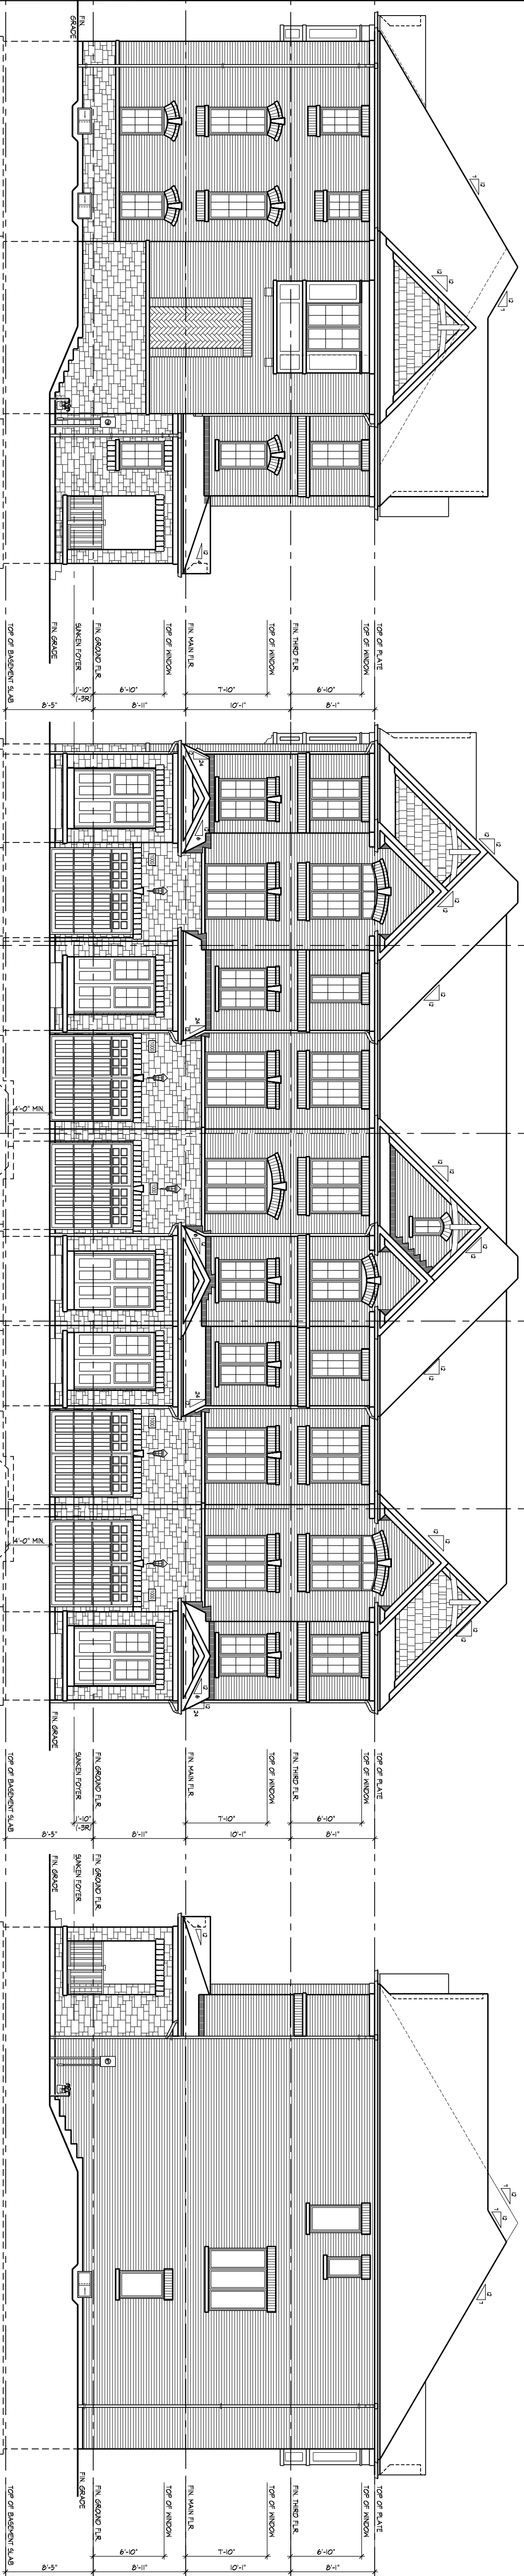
FIN. GRADE

TOP OF BASEMENT SLAB
FIN. GRADE
FIN. GROUND FLR.
SUNKEN FOYER
TOP OF WINDOW
FIN. MAIN FLR.
TOP OF WINDOW
FIN. THIRD FLR.
TOP OF WINDOW
TOP OF PLATE

8'-5"
1'-10" (-3R)
8'-11"
6'-10"
10'-1"
7'-10"
8'-1"
6'-10"

12
12
12
12

24
24
24
24
14'-0" MIN.
14'-0" MIN.
12
12
12
12
12
12

FIN. GRADE
TOP OF BASEMENT SLAB
SUNKEN FOYER
FIN. GROUND FLR.
FIN. MAIN FLR.
TOP OF WINDOW
FIN. THIRD FLR.
TOP OF WINDOW
TOP OF PLATE

8'-5"
1'-10" (-3R)
8'-11"
7'-10"
10'-1"
6'-10"
8'-1"

FIN. GRADE
SUNKEN FOYER
FIN. GROUND FLR.

12
12
12

TOP OF BASEMENT SLAB
FIN. GRADE
FIN. GROUND FLR.
TOP OF WINDOW
FIN. MAIN FLR.
TOP OF WINDOW
FIN. THIRD FLR.
TOP OF WINDOW
TOP OF PLATE

8'-5"
6'-10"
8'-11"
7'-10"
10'-1"
6'-10"
8'-1"